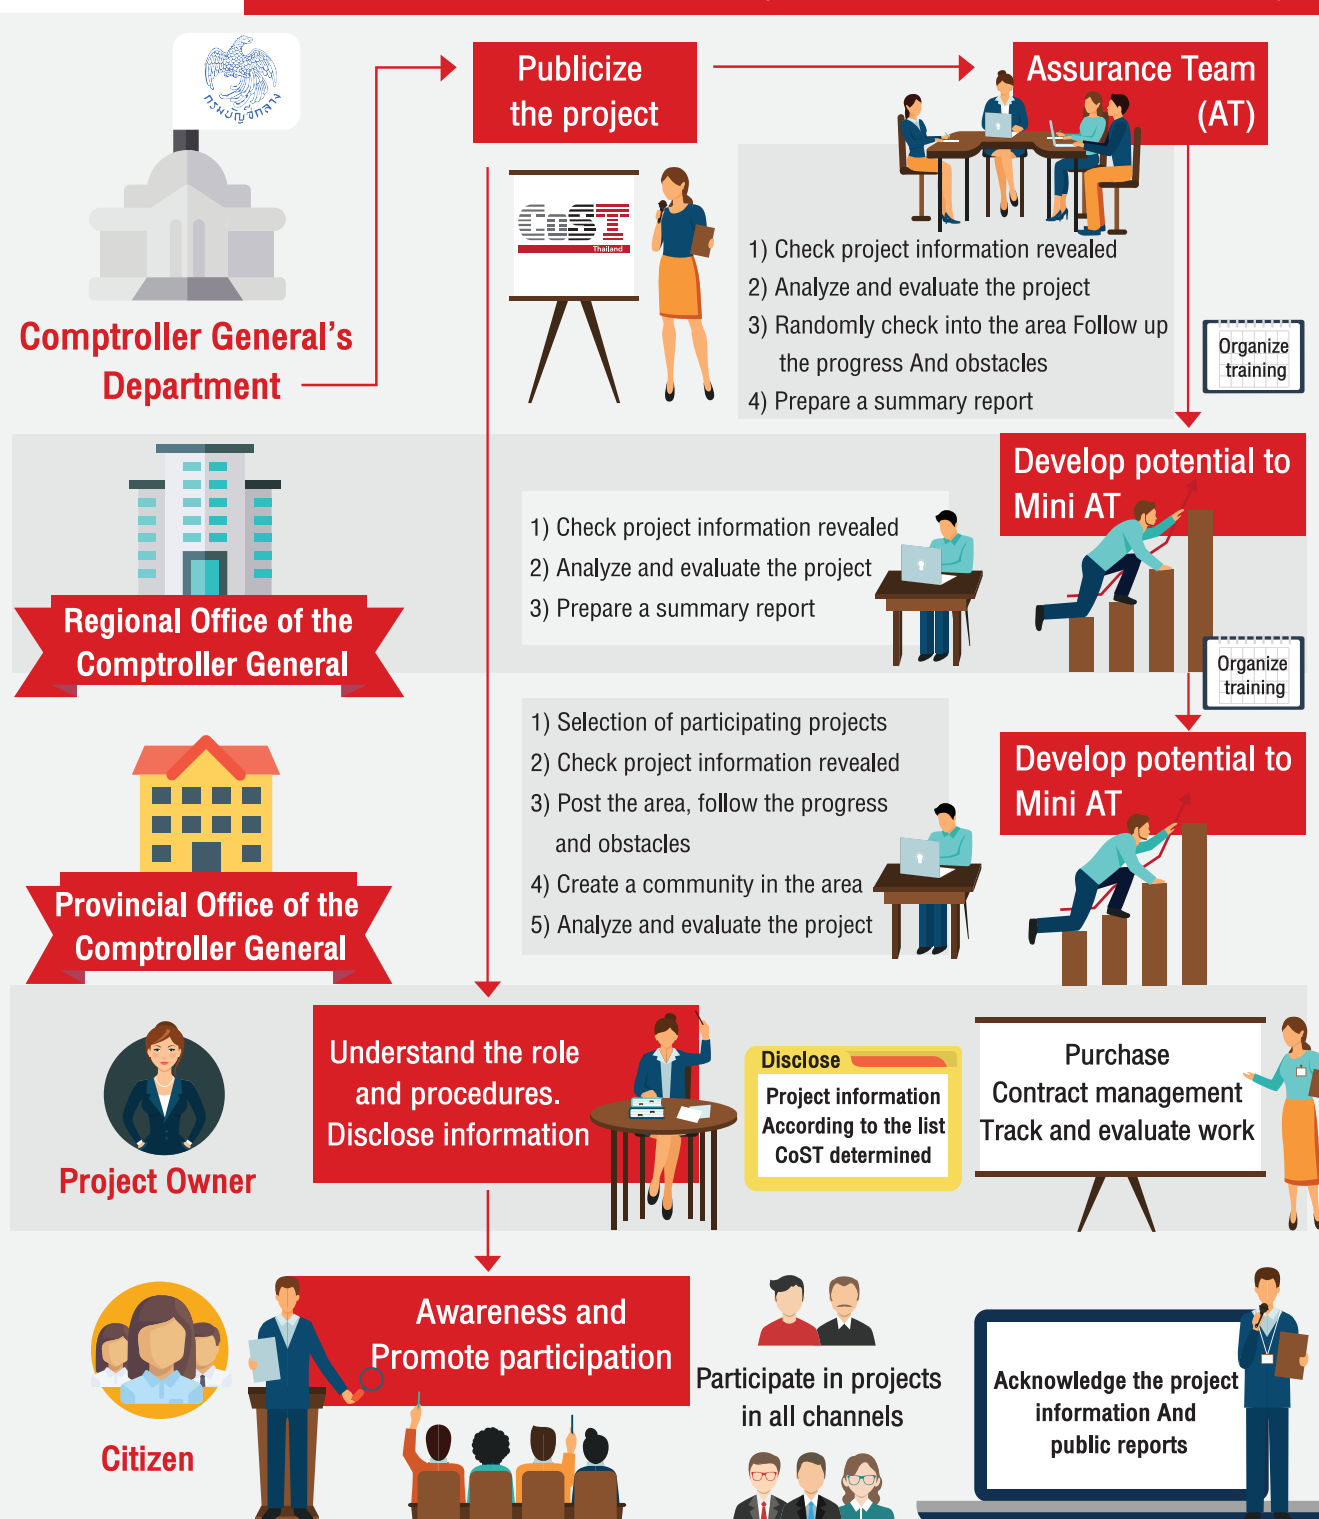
กรมบัญชีกลาง

Comptroller General's Department

Publicize the project

CoST Thailand

Assurance Team (AT)

1) Check project information revealed
2) Analyze and evaluate the project
3) Randomly check into the area Follow up the progress And obstacles
4) Prepare a summary report

Organize training

Regional Office of the Comptroller General

1) Check project information revealed
2) Analyze and evaluate the project
3) Prepare a summary report

Develop potential to Mini AT

Organize training

Provincial Office of the Comptroller General

1) Selection of participating projects
2) Check project information revealed
3) Post the area, follow the progress and obstacles
4) Create a community in the area
5) Analyze and evaluate the project

Develop potential to Mini AT

Project Owner

Understand the role and procedures. Disclose information

Disclose
Project information According to the list CoST determined

Purchase
Contract management
Track and evaluate work

Citizen

Awareness and Promote participation

Participate in projects in all channels

Acknowledge the project information And public reports